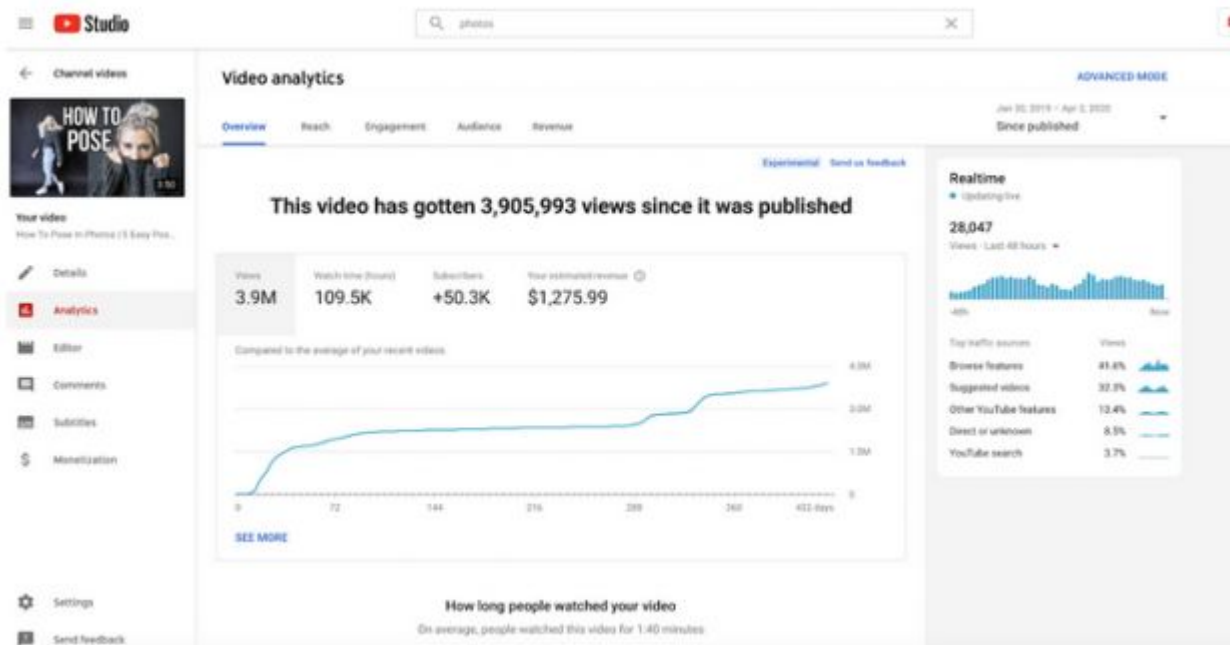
Studio

photos

Channel videos

HOW TO POSE

Your video
How To Pose in Photos | 5 Easy Pos...

Details
Analytics
Editor
Comments
Subtitles
Monetization

Settings
Send feedback

Video analytics

ADVANCED MODE

Overview Reach Engagement Audience Revenue

Jan 30, 2019 – Apr 2, 2020
Since published

Experimental Send us feedback

This video has gotten 3,905,993 views since it was published

| Views | Watch time (hours) | Subscribers | Your estimated revenue |
|---|---|---|---|
| 3.9M | 109.5K | +50.3K | $1,275.99 |

Compared to the average of your recent videos

4.5M
3.0M
1.5M
0

0 72 144 216 288 360 432 days

SEE MORE

How long people watched your video

On average, people watched this video for 1:40 minutes

Realtime
Updating live

28,047
Views · Last 48 hours

-48h Now

| Top traffic sources | Views |
|---|---|
| Browse features | 41.6% |
| Suggested videos | 32.3% |
| Other YouTube features | 12.4% |
| Direct or unknown | 8.5% |
| YouTube search | 3.7% |